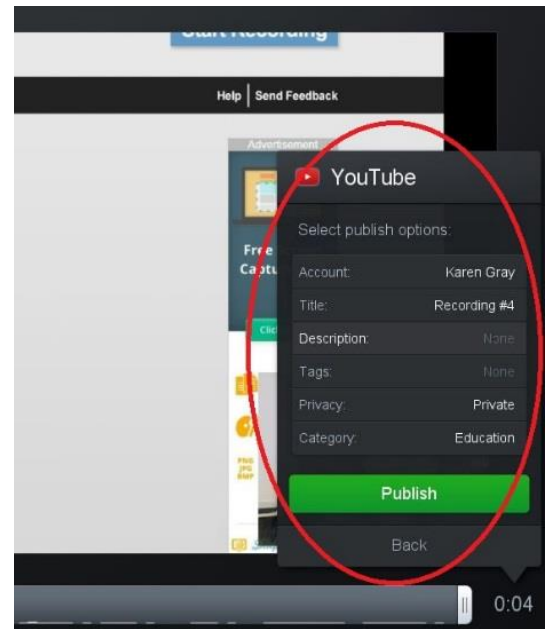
Start Recording

Help | Send Feedback

Advertisement

Fre
Captu

Clic

PNG
JPG
BMP

YouTube

Select publish options:

| Account: | Karen Gray |
|---|---|
| Title: | Recording #4 |
| Description: | None |
| Tags: | None |
| Privacy: | Private |
| Category: | Education |

Publish

Back

0:04